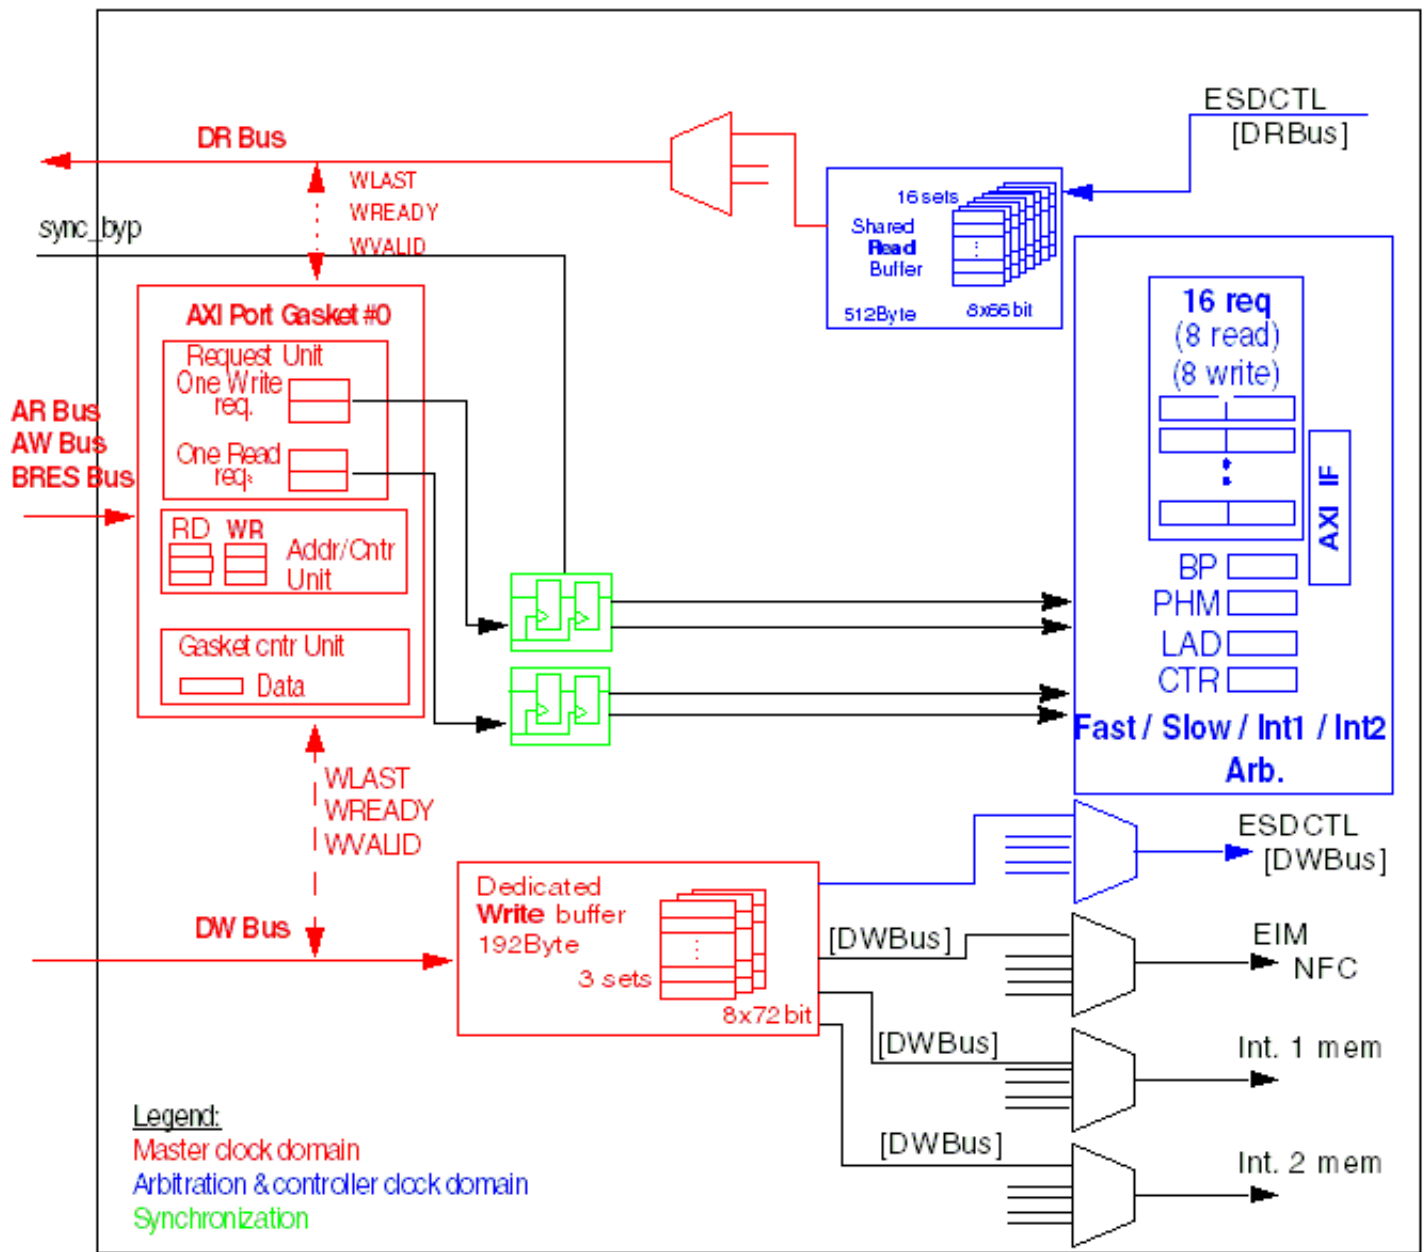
ESDCTL
[DRBus]

DR Bus

WLAST
WREADY
WVALID

sync_byp

16 sets
Shared
Read
Buffer
512Byte
8x66 bit

AXI Port Gasket #0
Request Unit
One Write req.
One Read req.

AR Bus
AW Bus
BRES Bus

RD WR
Addr/Cntr Unit

Gasket cntr Unit
Data

16 req
(8 read)
(8 write)
:

AXI IF

BP
PHM
LAD
CTR

Fast / Slow / Int1 / Int2
Arb.

WLAST
WREADY
WVALID

ESDCTL
[DWBus]

DW Bus

Dedicated
Write buffer
192Byte
3 sets
8x72 bit

[DWBus]

EIM
NFC

[DWBus]

Int. 1 mem

[DWBus]

Int. 2 mem

Legend:
Master clock domain
Arbitration & controller clock domain
Synchronization